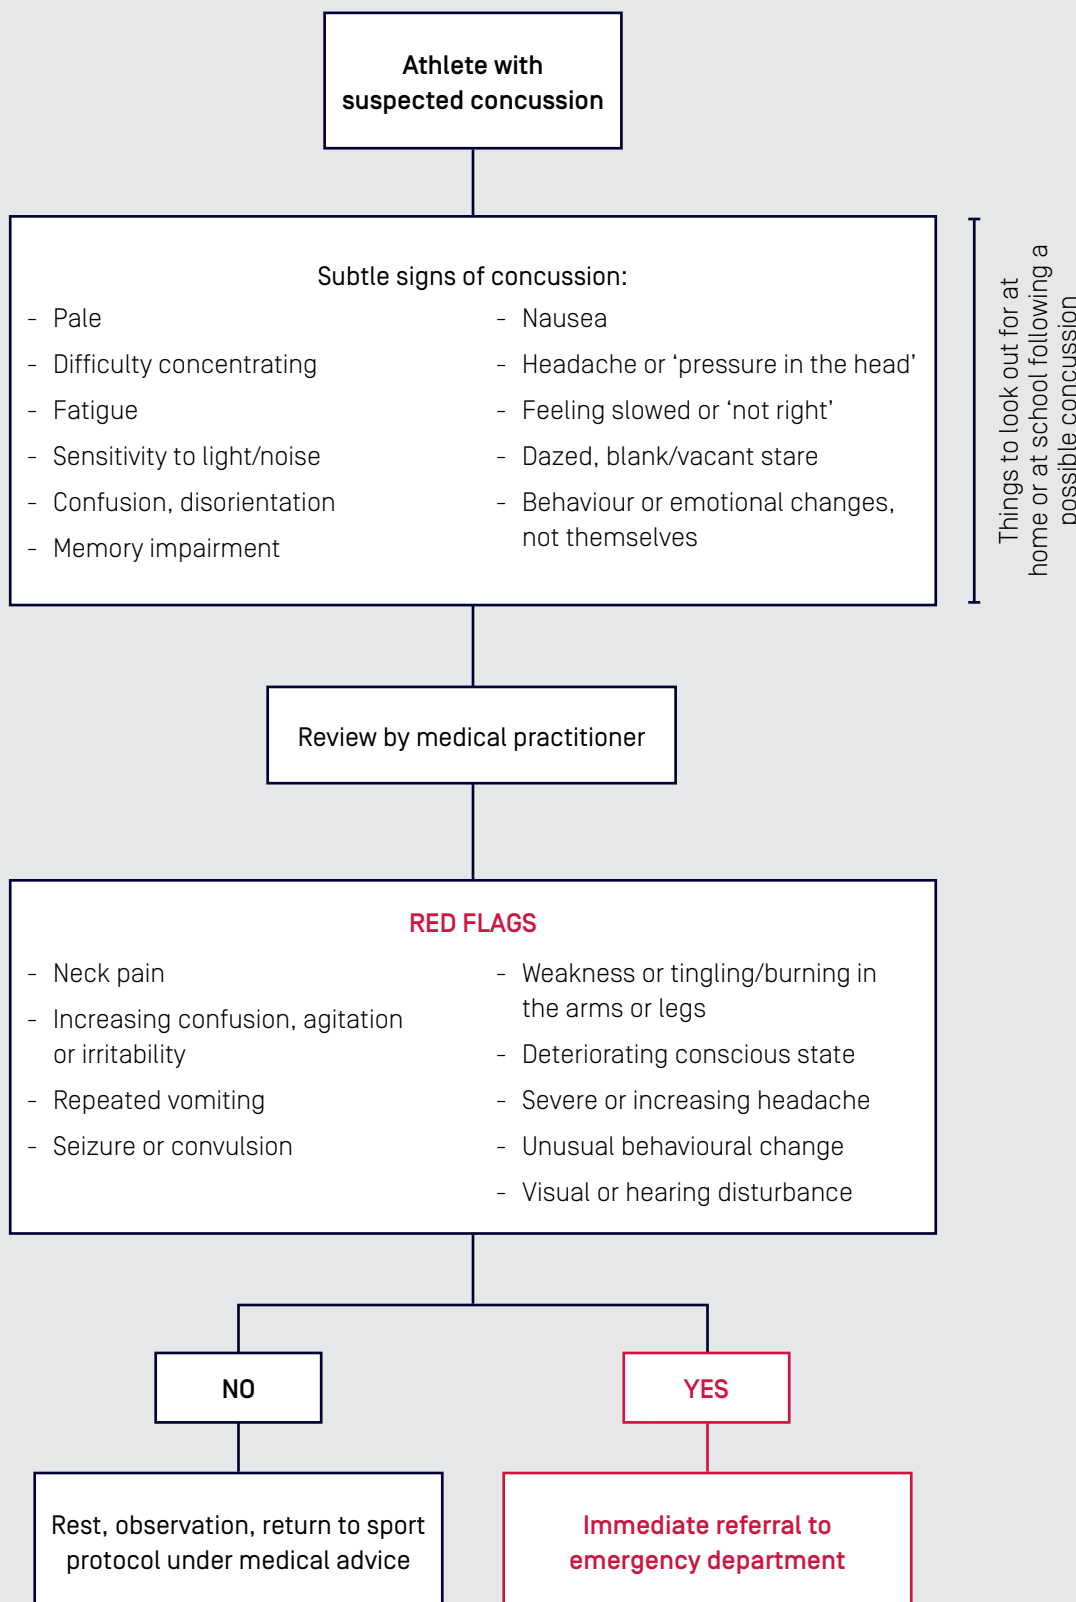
Athlete with suspected concussion

Subtle signs of concussion:

- Pale
- Difficulty concentrating
- Fatigue
- Sensitivity to light/noise
- Confusion, disorientation
- Memory impairment

- Nausea
- Headache or 'pressure in the head'
- Feeling slowed or 'not right'
- Dazed, blank/vacant stare
- Behaviour or emotional changes, not themselves

Things to look out for at home or at school following a possible concussion

Review by medical practitioner

RED FLAGS

- Neck pain
- Increasing confusion, agitation or irritability
- Repeated vomiting
- Seizure or convulsion

- Weakness or tingling/burning in the arms or legs
- Deteriorating conscious state
- Severe or increasing headache
- Unusual behavioural change
- Visual or hearing disturbance

NO

YES

Rest, observation, return to sport protocol under medical advice

Immediate referral to emergency department